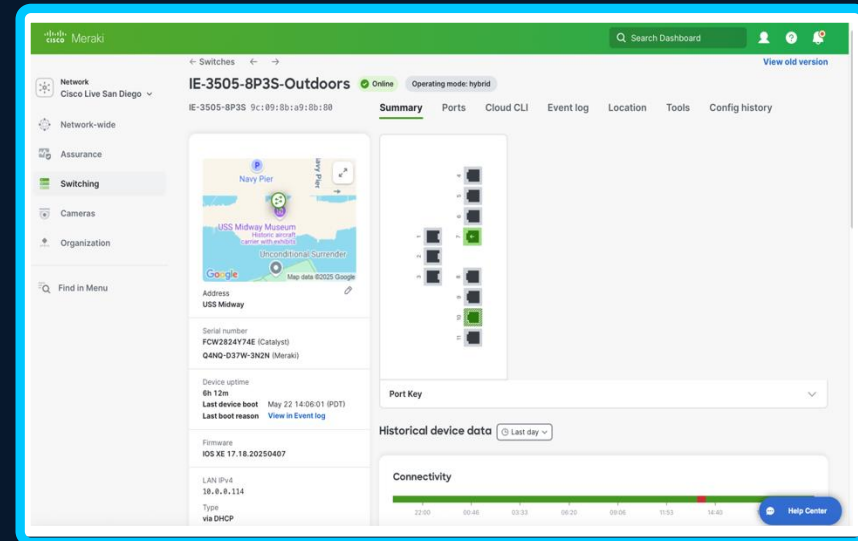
cisco Meraki

Search Dashboard

Network
Cisco Live San Diego

Network-wide

Assurance

Switching

Cameras

Organization

Find in Menu

← Switches ← →

View old version

IE-3505-8P3S-Outdoors Online Operating mode: hybrid

IE-3505-8P3S 9c:09:8b:a9:8b:80

Summary Ports Cloud CLI Event log Location Tools Config history

Navy Pier

USS Midway Museum
Historic aircraft carrier with exhibits

Unconditional Surrender

Google Map data ©2025 Google

Address
USS Midway

Serial number
FCW2824Y74E (Catalyst)
Q4NQ-D37W-3N2N (Meraki)

Device uptime
6h 12m
Last device boot May 22 14:06:01 (PDT)
Last boot reason View in Event log

Firmware
IOS XE 17.18.20250407

LAN IPv4
10.0.0.114

Type
via DHCP

Port Key

Historical device data Last day

Connectivity

22:00 00:46 03:33 06:20 09:06 11:53 14:40

Help Center